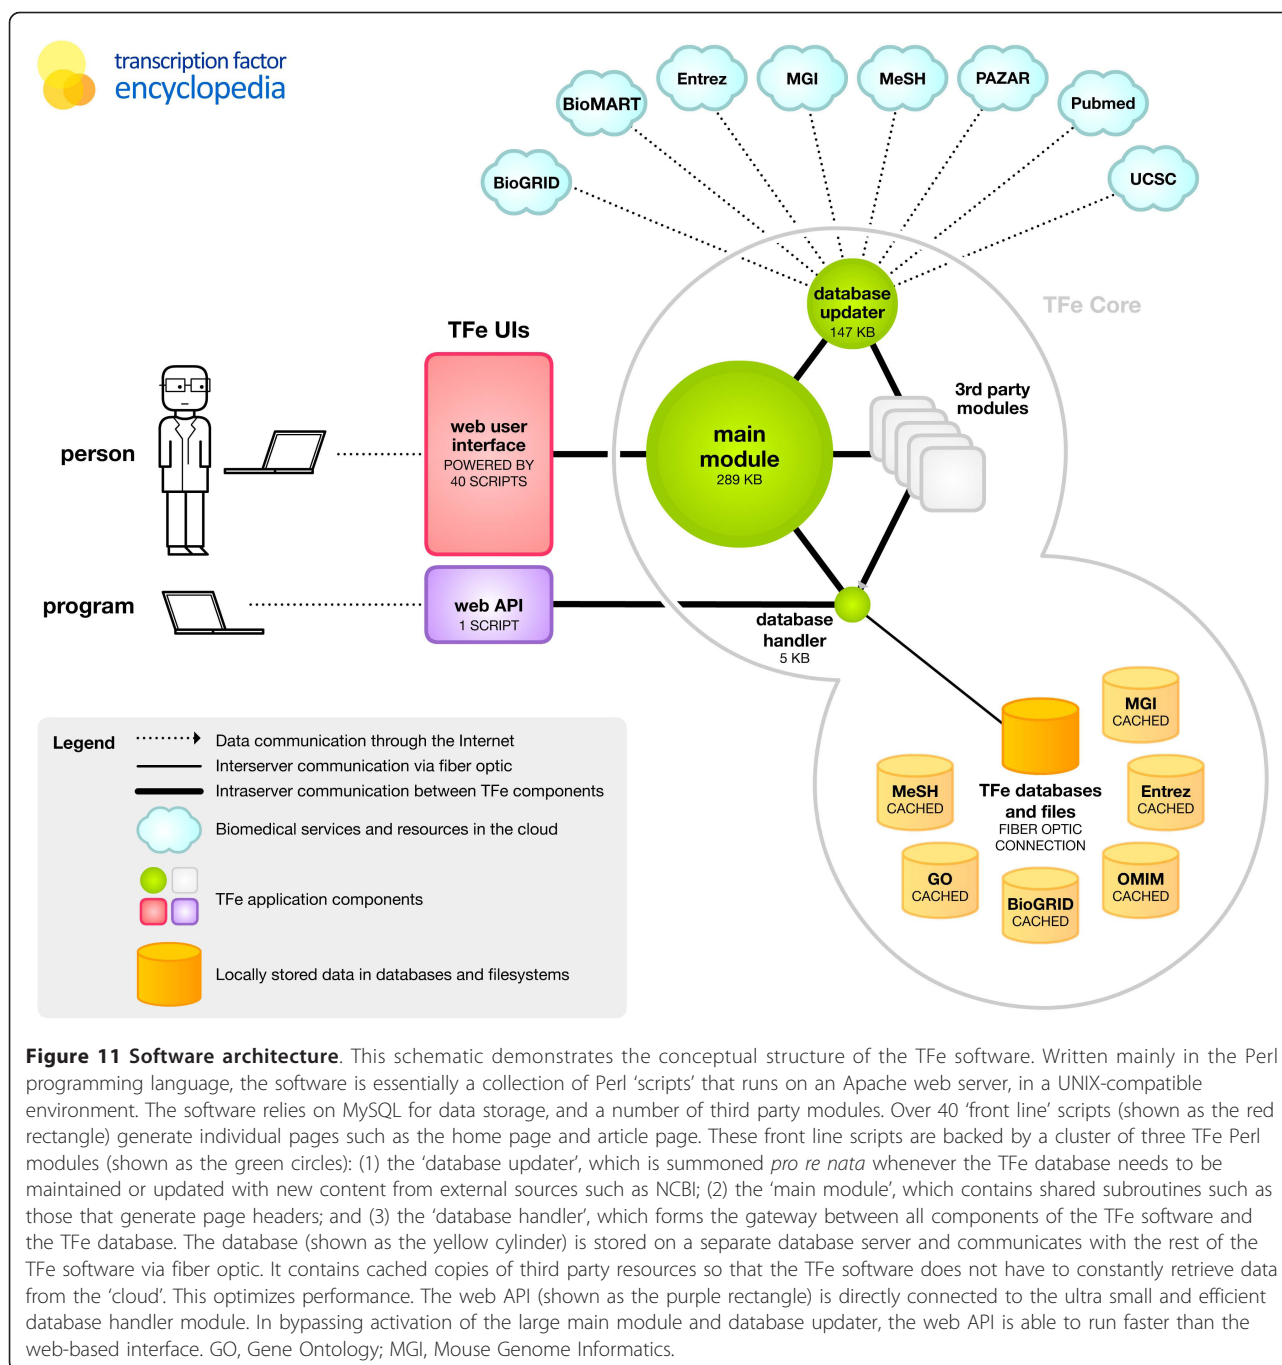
transcription factor encyclopedia

BioMART
Entrez
MGI
MeSH
PAZAR
Pubmed
BioGRID
UCSC

TFe Core

database updater
147 KB

TFe UIs

person

web user interface
POWERED BY 40 SCRIPTS

main module
289 KB

3rd party modules

program

web API
1 SCRIPT

database handler
5 KB

MGI CACHED
MeSH CACHED
TFe databases and files
FIBER OPTIC CONNECTION
Entrez CACHED
GO CACHED
BioGRID CACHED
OMIM CACHED

Legend
Data communication through the Internet
Interserver communication via fiber optic
Intraserver communication between TFe components
Biomedical services and resources in the cloud
TFe application components
Locally stored data in databases and filesystems

**Figure 11 Software architecture**. This schematic demonstrates the conceptual structure of the TFe software. Written mainly in the Perl programming language, the software is essentially a collection of Perl 'scripts' that runs on an Apache web server, in a UNIX-compatible environment. The software relies on MySQL for data storage, and a number of third party modules. Over 40 'front line' scripts (shown as the red rectangle) generate individual pages such as the home page and article page. These front line scripts are backed by a cluster of three TFe Perl modules (shown as the green circles): (1) the 'database updater', which is summoned *pro re nata* whenever the TFe database needs to be maintained or updated with new content from external sources such as NCBI; (2) the 'main module', which contains shared subroutines such as those that generate page headers; and (3) the 'database handler', which forms the gateway between all components of the TFe software and the TFe database. The database (shown as the yellow cylinder) is stored on a separate database server and communicates with the rest of the TFe software via fiber optic. It contains cached copies of third party resources so that the TFe software does not have to constantly retrieve data from the 'cloud'. This optimizes performance. The web API (shown as the purple rectangle) is directly connected to the ultra small and efficient database handler module. In bypassing activation of the large main module and database updater, the web API is able to run faster than the web-based interface. GO, Gene Ontology; MGI, Mouse Genome Informatics.